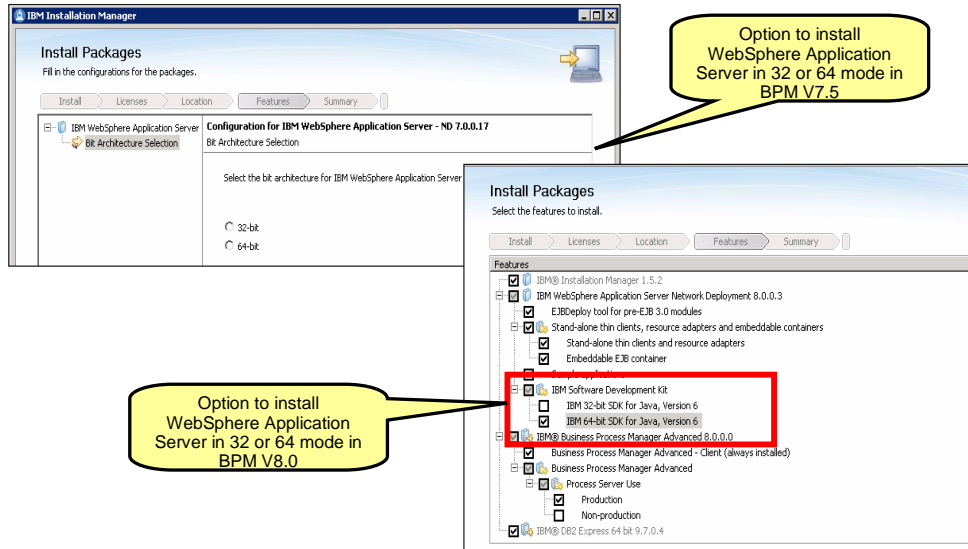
IBM Installation Manager

Install Packages

Fill in the configurations for the packages.

Install | Licenses | Location | Features | Summary

IBM WebSphere Application Server
Bit Architecture Selection

Configuration for IBM WebSphere Application Server - ND 7.0.0.17
Bit Architecture Selection

Select the bit architecture for IBM WebSphere Application Server

32-bit
64-bit

Option to install WebSphere Application Server in 32 or 64 mode in BPM V7.5

Install Packages

Select the features to install.

Install | Licenses | Location | Features | Summary

Features

IBM® Installation Manager 1.5.2
IBM WebSphere Application Server Network Deployment 8.0.0.3
EJBDeploy tool for pre-EJB 3.0 modules
Stand-alone thin clients, resource adapters and embeddable containers
Stand-alone thin clients and resource adapters
Embeddable EJB container
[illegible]
IBM Software Development Kit
IBM 32-bit SDK for Java, Version 6
IBM 64-bit SDK for Java, Version 6
IBM® Business Process Manager Advanced 8.0.0.0
Business Process Manager Advanced - Client (always installed)
Business Process Manager Advanced
Process Server Use
Production
Non-production
IBM® DB2 Express 64 bit 9.7.0.4

Option to install WebSphere Application Server in 32 or 64 mode in BPM V8.0